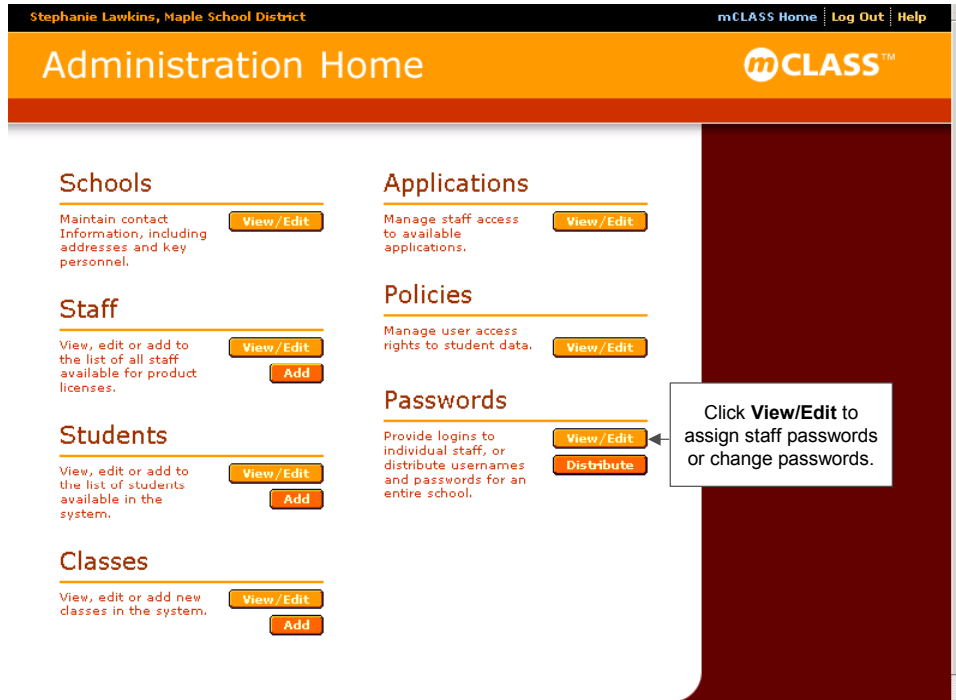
Stephanie Lawkins, Maple School District

mCLASS Home | Log Out | Help

Administration Home

mCLASS™

Schools

Maintain contact Information, including addresses and key personnel.

View/Edit

Staff

View, edit or add to the list of all staff available for product licenses.

View/Edit

Add

Students

View, edit or add to the list of students available in the system.

View/Edit

Add

Classes

View, edit or add new classes in the system.

View/Edit

Add

Applications

Manage staff access to available applications.

View/Edit

Policies

Manage user access rights to student data.

View/Edit

Passwords

Provide logins to individual staff, or distribute usernames and passwords for an entire school.

View/Edit

Distribute

Click **View/Edit** to assign staff passwords or change passwords.